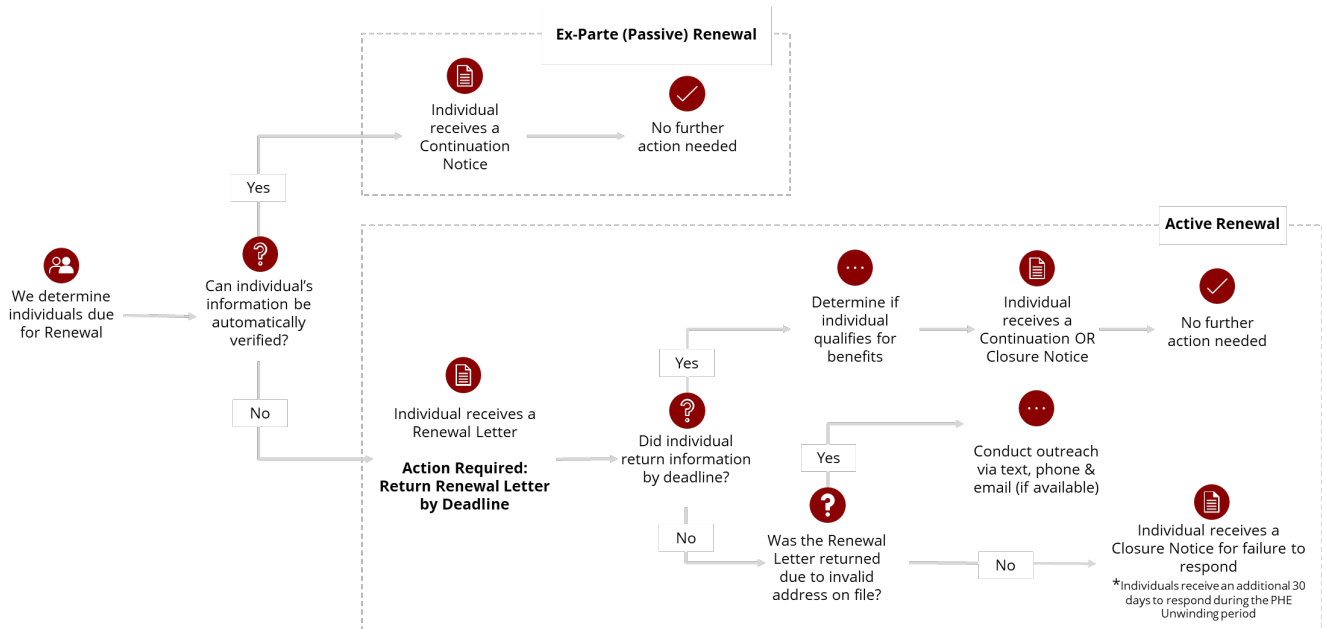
Ex-Parte (Passive) Renewal

Individual receives a Continuation Notice

No further action needed

Yes

We determine individuals due for Renewal

Can individual's information be automatically verified?

No

Active Renewal

Determine if individual qualifies for benefits

Individual receives a Continuation OR Closure Notice

No further action needed

Yes

Individual receives a Renewal Letter

**Action Required: Return Renewal Letter by Deadline**

Did individual return information by deadline?

Yes

Conduct outreach via text, phone & email (if available)

No

Was the Renewal Letter returned due to invalid address on file?

No

Individual receives a Closure Notice for failure to respond

*Individuals receive an additional 30 days to respond during the PHE Unwinding period